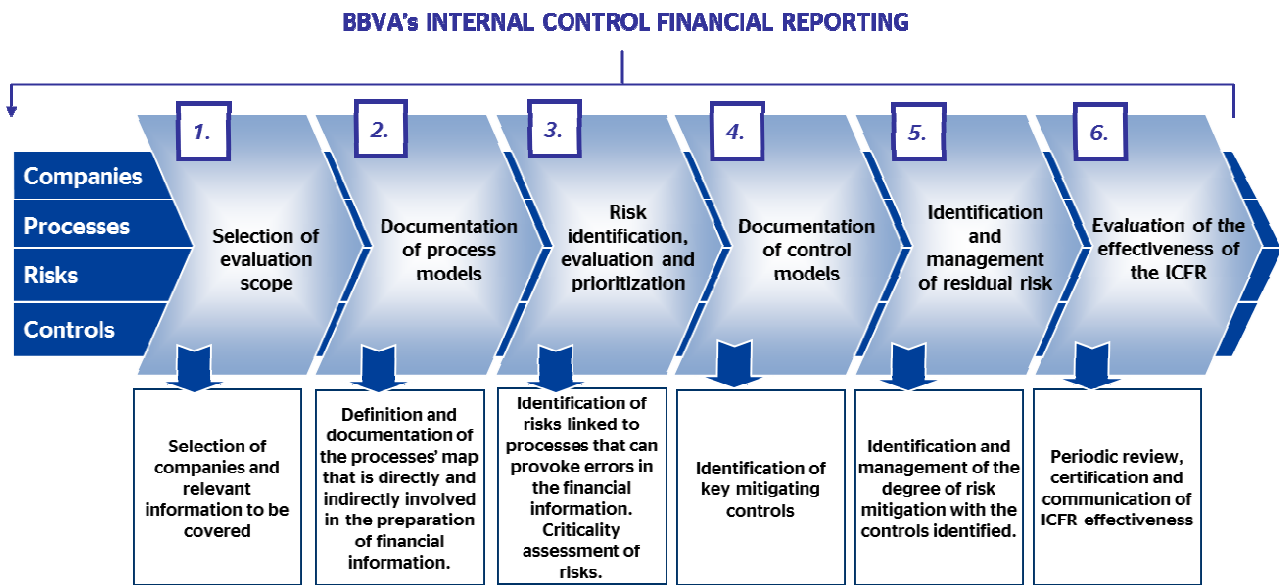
BBVA's INTERNAL CONTROL FINANCIAL REPORTING

Companies
Processes
Risks
Controls

1.
Selection of evaluation scope

2.
Documentation of process models

3.
Risk identification, evaluation and prioritization

4.
Documentation of control models

5.
Identification and management of residual risk

6.
Evaluation of the effectiveness of the ICFR

Selection of companies and relevant information to be covered

Definition and documentation of the processes' map that is directly and indirectly involved in the preparation of financial information.

Identification of risks linked to processes that can provoke errors in the financial information. Criticality assessment of risks.

Identification of key mitigating controls

Identification and management of the degree of risk mitigation with the controls identified.

Periodic review, certification and communication of ICFR effectiveness